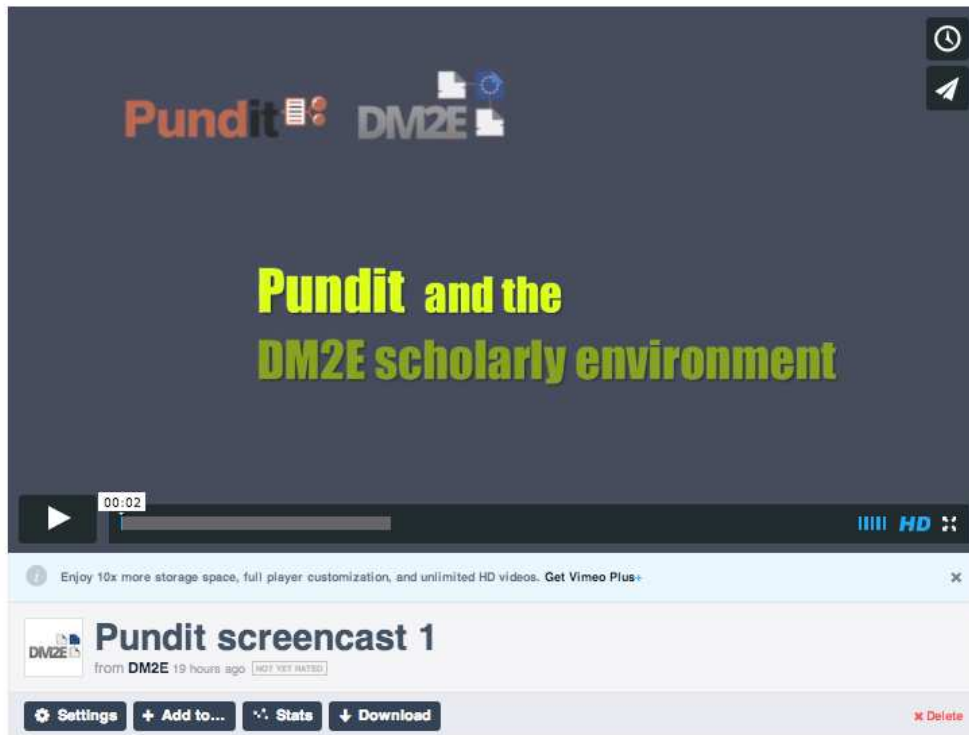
Pundit DM2E

Pundit and the
DM2E scholarly environment

00:02

HD

Enjoy 10x more storage space, full player customization, and unlimited HD videos. Get Vimeo Plus+

DM2E

Pundit screencast 1

from DM2E 19 hours ago NOT YET RATED

Settings + Add to... Stats Download

Delete